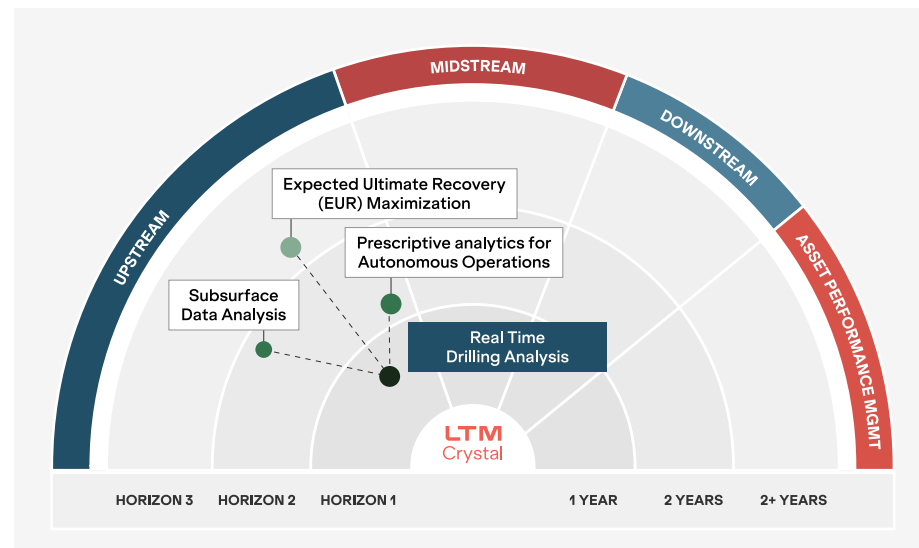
MIDSTREAM

UPSTREAM

DOWNSTREAM

ASSET PERFORMANCE MGMT

Expected Ultimate Recovery (EUR) Maximization

Prescriptive analytics for Autonomous Operations

Subsurface Data Analysis

Real Time Drilling Analysis

LTM Crystal

HORIZON 3 HORIZON 2 HORIZON 1 1 YEAR 2 YEARS 2+ YEARS